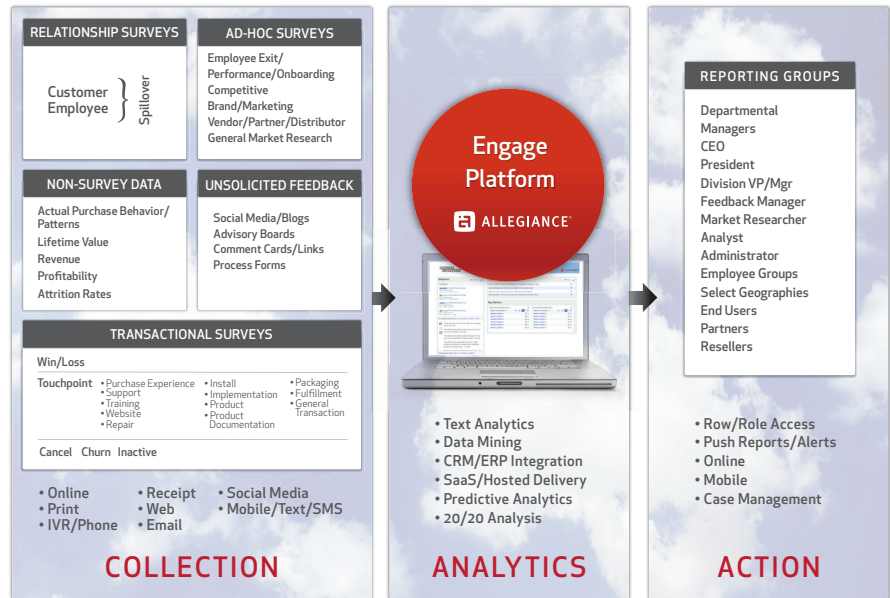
RELATIONSHIP SURVEYS

Customer
Employee
Spillover

AD-HOC SURVEYS

Employee Exit/ Performance/Onboarding
Competitive
Brand/Marketing
Vendor/Partner/Distributor
General Market Research

NON-SURVEY DATA

Actual Purchase Behavior/ Patterns
Lifetime Value
Revenue
Profitability
Attrition Rates

UNSOLICITED FEEDBACK

Social Media/Blogs
Advisory Boards
Comment Cards/Links
Process Forms

TRANSACTIONAL SURVEYS

Win/Loss

Touchpoint • Purchase Experience • Support • Training • Website • Repair • Install • Implementation • Product • Product Documentation • Packaging • Fulfillment • General Transaction

Cancel Churn Inactive

• Online • Print • IVR/Phone • Receipt • Web • Email • Social Media • Mobile/Text/SMS

COLLECTION

Engage Platform
ALLEGIANCE

• Text Analytics
• Data Mining
• CRM/ERP Integration
• SaaS/Hosted Delivery
• Predictive Analytics
• 20/20 Analysis

ANALYTICS

REPORTING GROUPS

Departmental
Managers
CEO
President
Division VP/Mgr
Feedback Manager
Market Researcher
Analyst
Administrator
Employee Groups
Select Geographies
End Users
Partners
Resellers

• Row/Role Access
• Push Reports/Alerts
• Online
• Mobile
• Case Management

ACTION